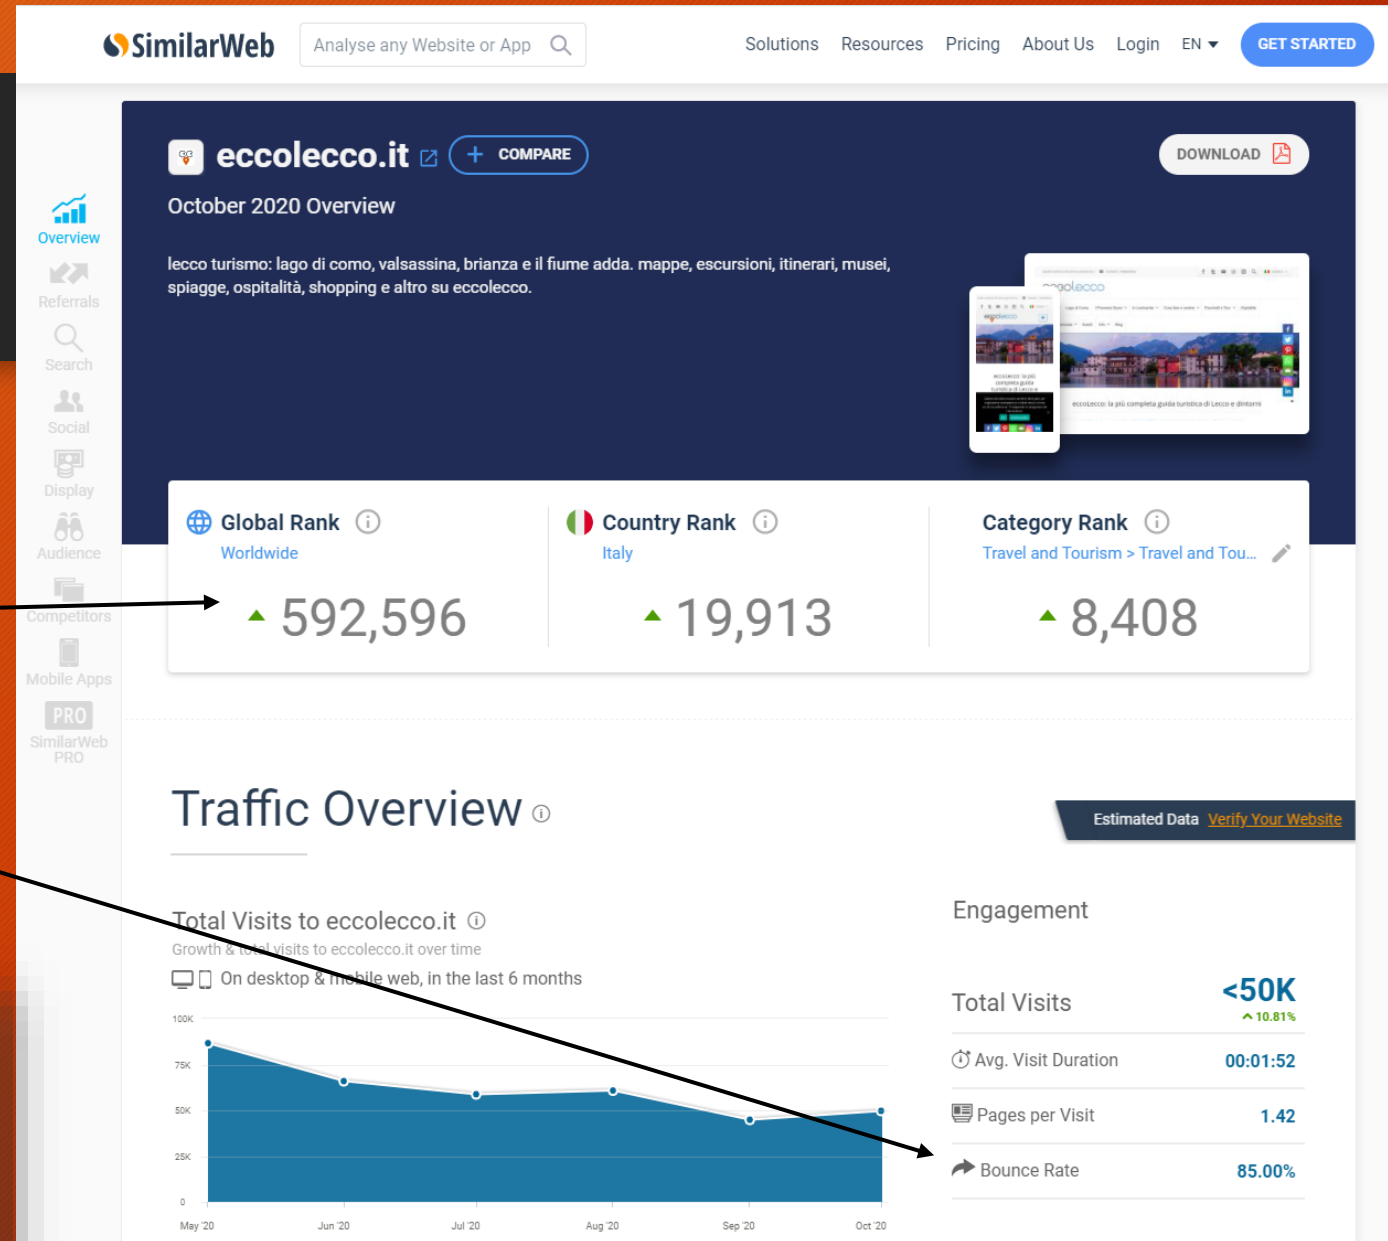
SimilarWeb Analyse any Website or App Solutions Resources Pricing About Us Login EN GET STARTED

Overview
Referrals
Search
Social
Display
Audience
Competitors
Mobile Apps
PRO SimilarWeb PRO

eccolecco.it + COMPARE DOWNLOAD

October 2020 Overview

lecco turismo: lago di como, valsassina, brianza e il fiume adda. mappe, escursioni, itinerari, musei, spiagge, ospitalità, shopping e altro su eccolecco.

Global Rank
Worldwide
592,596

Country Rank
Italy
19,913

Category Rank
Travel and Tourism > Travel and Tou...
8,408

Traffic Overview

Estimated Data Verify Your Website

Total Visits to eccolecco.it
Growth & total visits to eccolecco.it over time
On desktop & mobile web, in the last 6 months

100K
75K
50K
25K
0
May '20 Jun '20 Jul '20 Aug '20 Sep '20 Oct '20

Engagement

| Total Visits | <50K ^ 10.81% |
|---|---|
| Avg. Visit Duration | 00:01:52 |
| Pages per Visit | 1.42 |
| Bounce Rate | 85.00% |